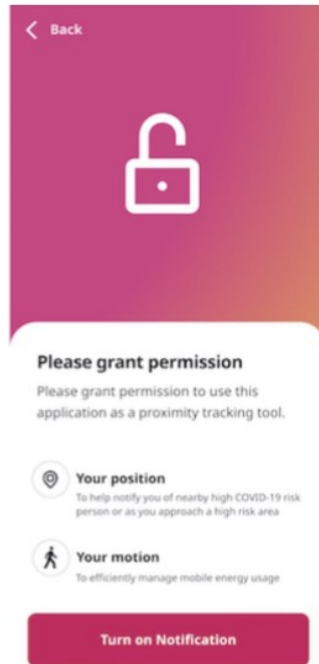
Back

Please grant permission

Please grant permission to use this application as a proximity tracking tool.

Your position
To help notify you of nearby high COVID-19 risk person or as you approach a high risk area

Your motion
To efficiently manage mobile energy usage

Turn on Notification